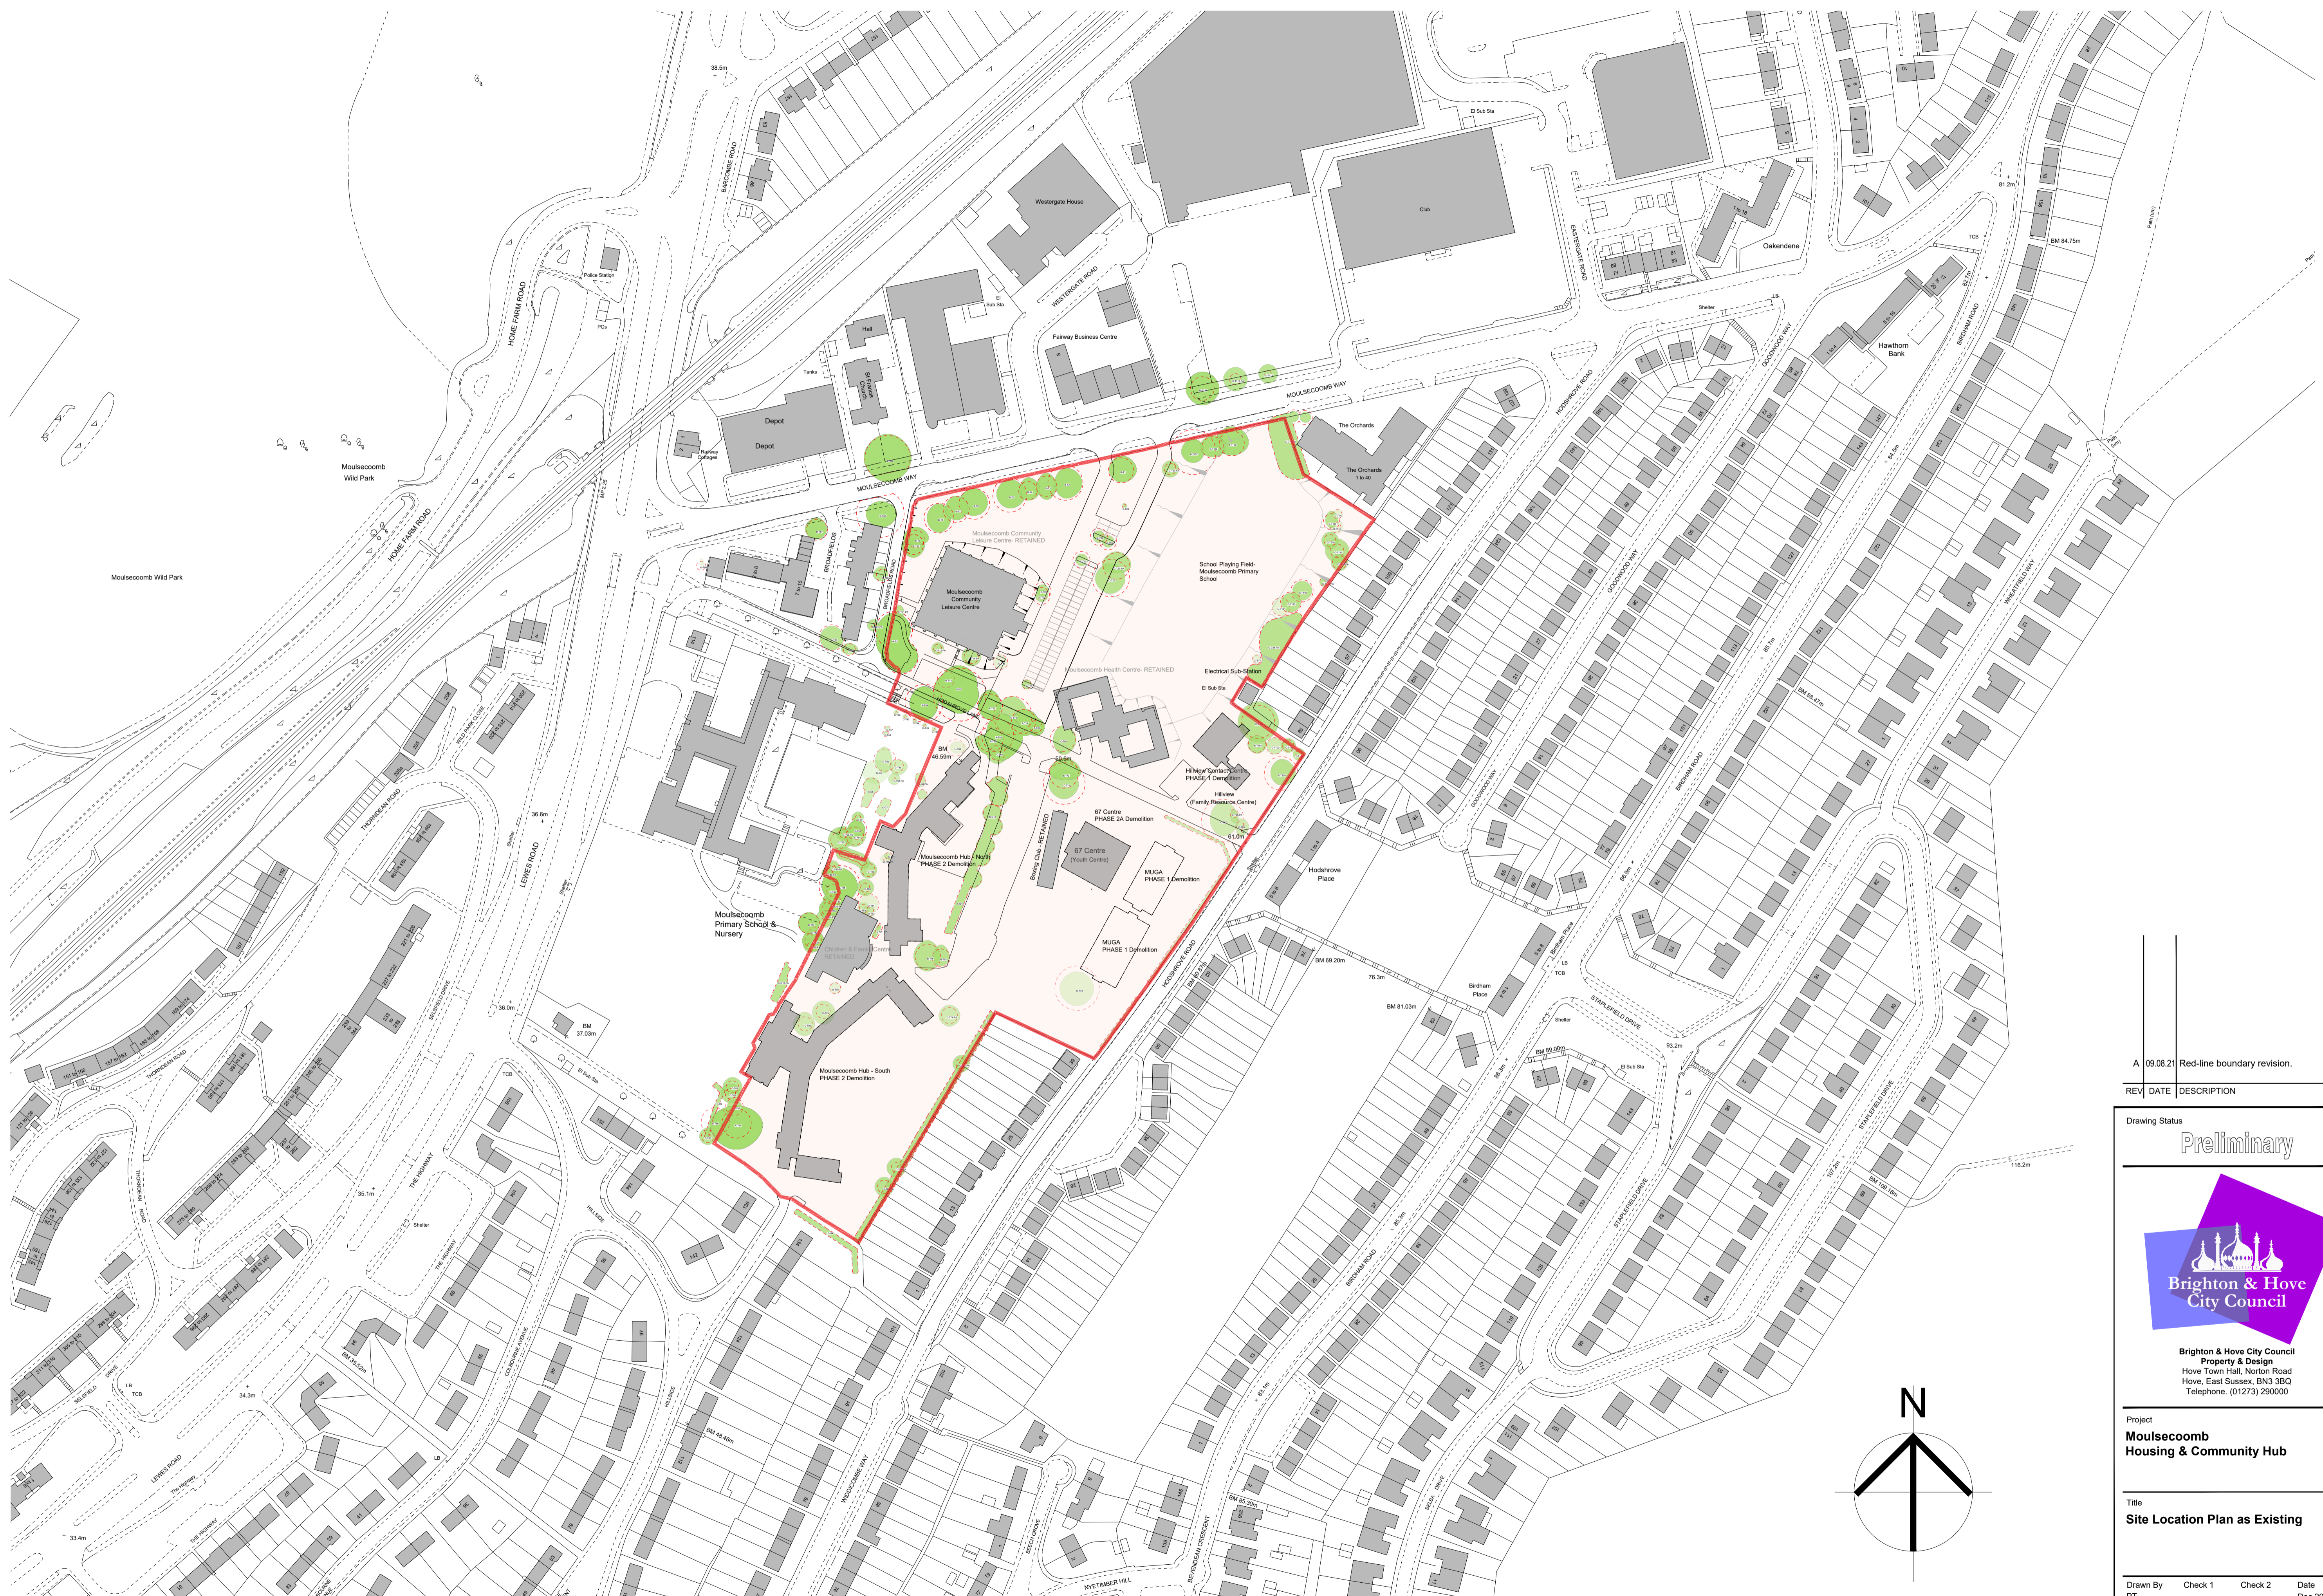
38.5m
BARCOMBE ROAD
Police Station
PCs
HOME FARM ROAD
Moulsecoomb Wild Park
Moulsecoomb Wild Park
HOME FARM ROAD
Westergate House
Club
El Sub Sta
WESTERGATE ROAD
EASTERGATE ROAD
Oakendene
Hawthorn Bank
81.2m
BM 84.75m
TCB
BIRDHAM ROAD
Fairway Business Centre
Hall
Tanks
St Francis Church
Depot
Depot
Railway Cottages
MOULSECOOMB WAY
MOULSECOOMB WAY
Shelter
LB
GOODWOOD WAY
HODSHROVE ROAD
The Orchards
The Orchards 1 to 40
Moulsecoomb Community Leisure Centre- RETAINED
Moulsecoomb Community Leisure Centre
School Playing Field- Moulsecoomb Primary School
BROADFIELDS
BROADFIELDS ROAD
Moulsecoomb Health Centre- RETAINED
Electrical Sub-Station
El Sub Sta
BM 46.59m
Hillview (Contact Centre) PHASE 1 Demolition
Hillview (Family Resource Centre)
61.0m
67 Centre PHASE 2A Demolition
67 Centre (Youth Centre)
Boxing Club - RETAINED
MUGA PHASE 1 Demolition
MUGA PHASE 1 Demolition
Moulsecoomb Hub - North PHASE 2 Demolition
Moulsecoomb Primary School & Nursery
Children & Family Centre RETAINED
Moulsecoomb Hub - South PHASE 2 Demolition
Hodshrove Place
BM 69.20m
76.3m
BM 81.03m
Birdham Place
STAPLEFIELD DRIVE
93.2m
Shelter
El Sub Sta
BM 89.00m
LEWES ROAD
36.6m
36.0m
BM 37.03m
THORNDEAN ROAD
THE HIGHWAY
35.1m
Shelter
El Sub Sta
TCB
HILLSIDE
SELSFIELD DRIVE
LB
TCB
34.3m
33.4m
BM 35.52m
BM 48.49m
WIDDICOMBE WAY
BM 85.30m
BEVENDEAN CRESCENT
NYETIMBER HILL
BEECH GROVE
116.2m
BM 100.10m
WHEATFIELD WAY
N
A | 09.08.21 | Red-line boundary revision.
REV | DATE | DESCRIPTION
Drawing Status
Preliminary
Brighton & Hove City Council
Brighton & Hove City Council
Property & Design
Hove Town Hall, Norton Road
Hove, East Sussex, BN3 3BQ
Telephone. (01273) 290000
Project
Moulsecoomb Housing & Community Hub
Title
Site Location Plan as Existing
Drawn By | Check 1 | Check 2 | Date